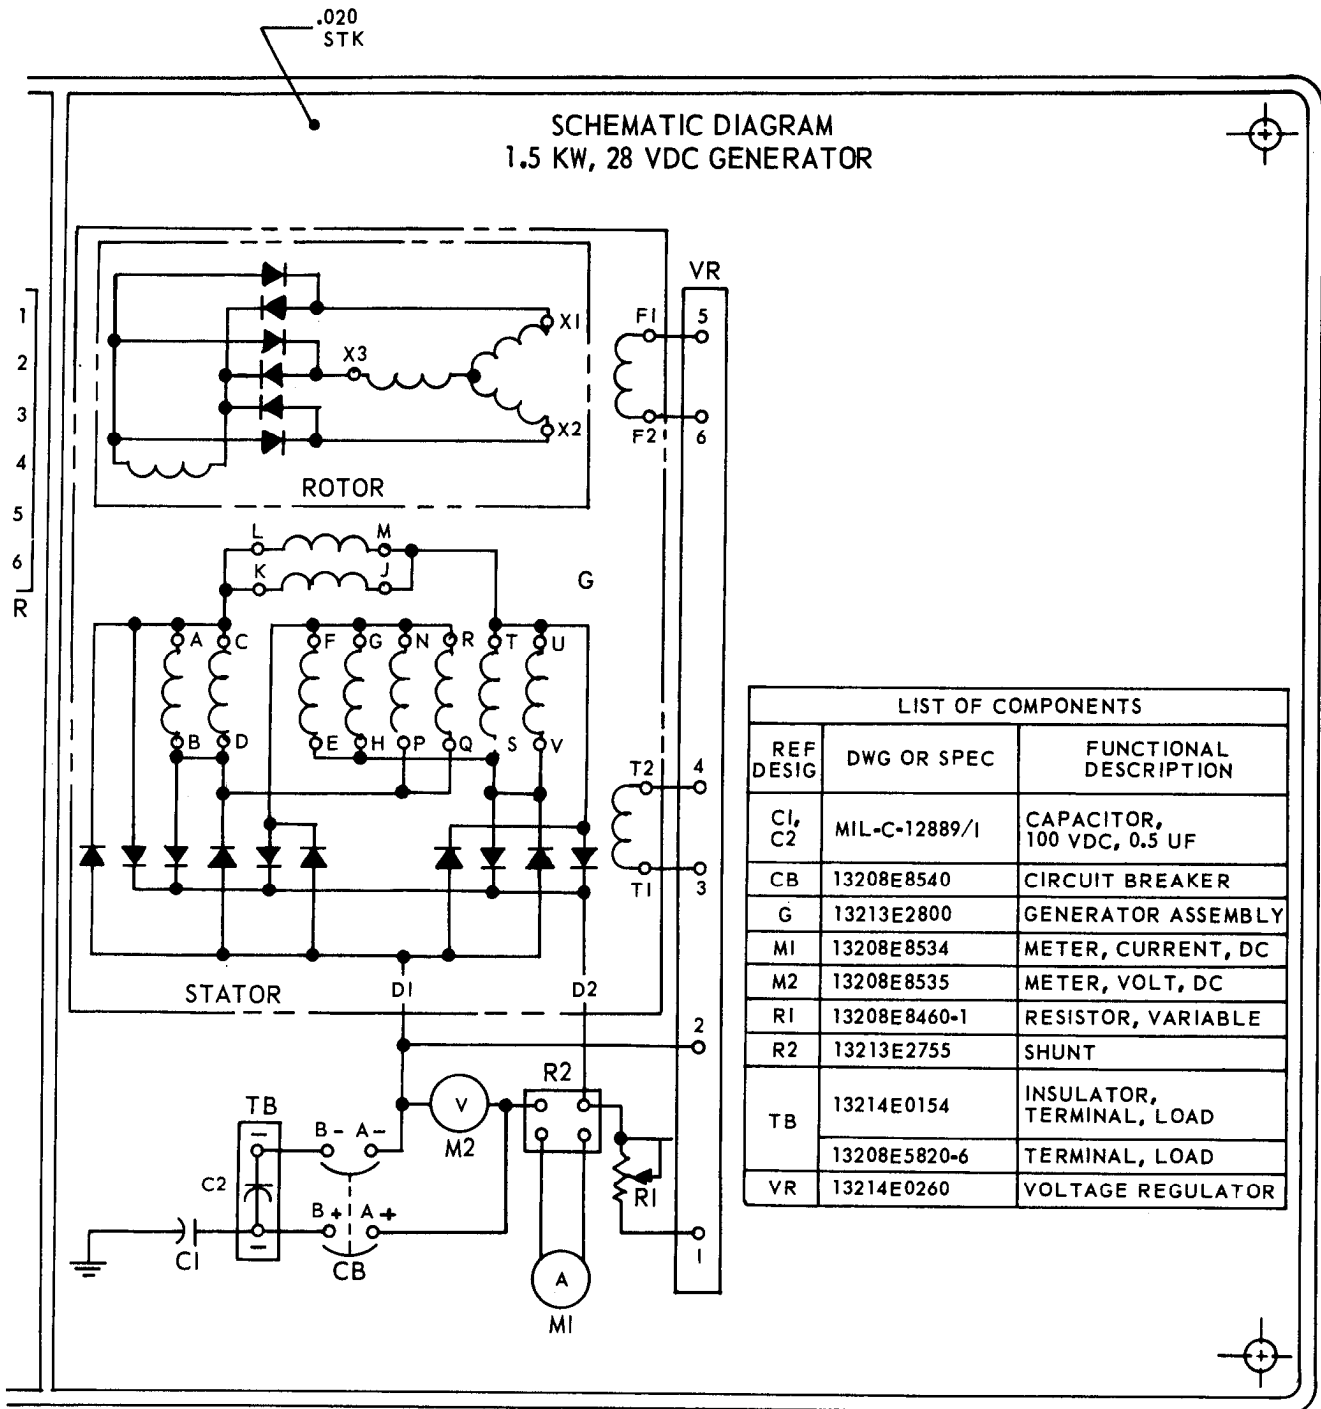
.020
STK

SCHEMATIC DIAGRAM
1.5 KW, 28 VDC GENERATOR

1
2
3
4
5
6
R

VR

X1
X3
X2
F1
F2
5
6
ROTOR

L
M
K
J
G

A
C
F
G
N
R
T
U
B
D
E
H
P
Q
S
V

T2
T1
4
3

STATOR
D1
D2
2

TB
B -
A -
V
M2
R2
C2
B +
A +
C1
CB
R1
1
A
M1

| LIST OF COMPONENTS | | |
|---|---|---|
| REF DESIG | DWG OR SPEC | FUNCTIONAL DESCRIPTION |
| C1, C2 | MIL-C-12889/1 | CAPACITOR, 100 VDC, 0.5 UF |
| CB | 13208E8540 | CIRCUIT BREAKER |
| G | 13213E2800 | GENERATOR ASSEMBLY |
| M1 | 13208E8534 | METER, CURRENT, DC |
| M2 | 13208E8535 | METER, VOLT, DC |
| R1 | 13208E8460-1 | RESISTOR, VARIABLE |
| R2 | 13213E2755 | SHUNT |
| TB | 13214E0154 | INSULATOR, TERMINAL, LOAD |
| | 13208E5820-6 | TERMINAL, LOAD |
| VR | 13214E0260 | VOLTAGE REGULATOR |